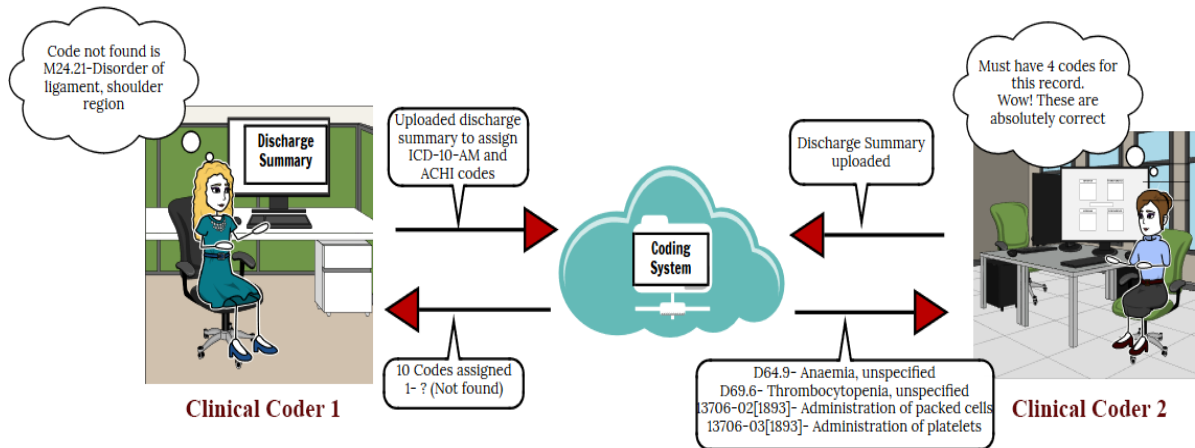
Code not found is M24.21-Disorder of ligament, shoulder region

Discharge Summary

Uploaded discharge summary to assign ICD-10-AM and ACHI codes

Coding System

Discharge Summary uploaded

Must have 4 codes for this record. Wow! These are absolutely correct

10 Codes assigned 1- ? (Not found)

D64.9- Anaemia, unspecified
D69.6- Thrombocytopenia, unspecified
13706-02[1893]- Administration of packed cells
13706-03[1893]- Administration of platelets

Clinical Coder 1

Clinical Coder 2